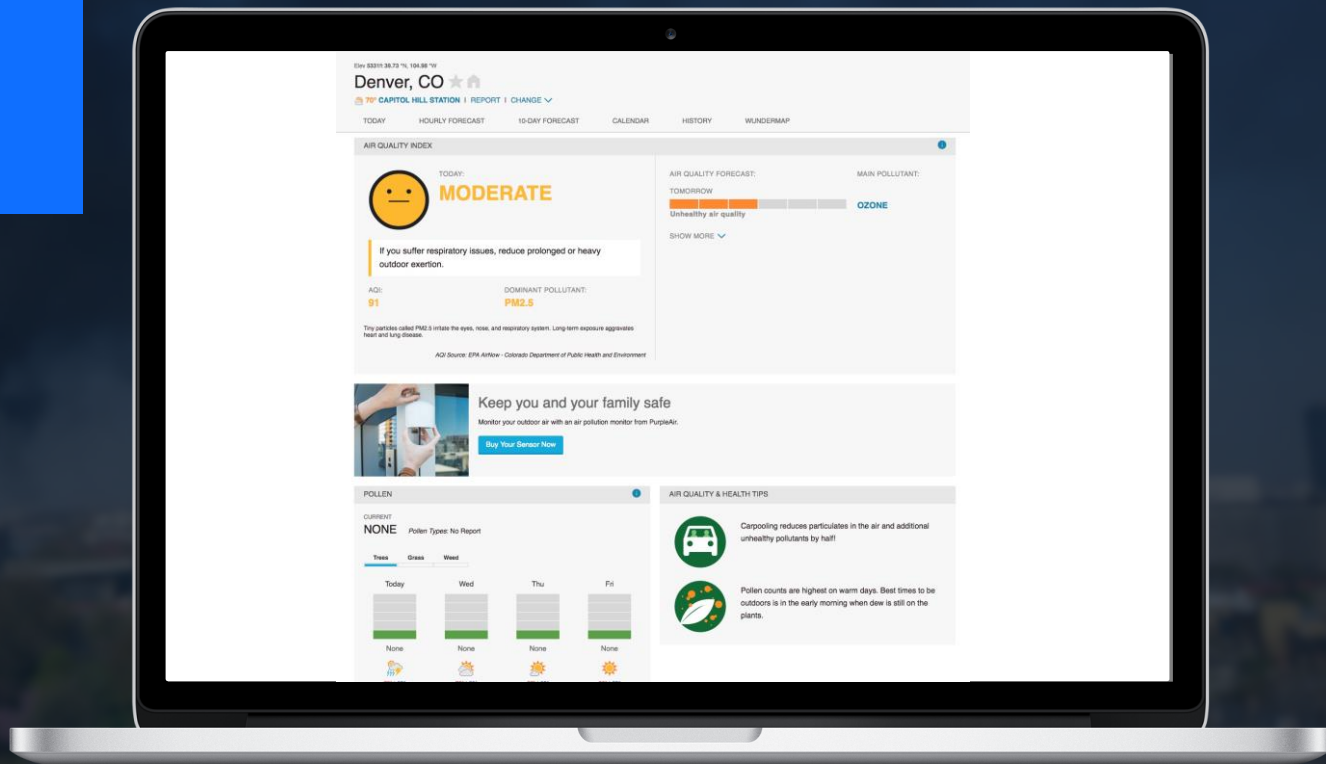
Elev 5331ft 39.73 °N, 104.98 °W

Denver, CO

70° CAPITOL HILL STATION | REPORT | CHANGE

TODAY HOURLY FORECAST 10-DAY FORECAST CALENDAR HISTORY WUNDERMAP

AIR QUALITY INDEX

TODAY:
MODERATE

If you suffer respiratory issues, reduce prolonged or heavy outdoor exertion.

AQI:
91

DOMINANT POLLUTANT:
PM2.5

Tiny particles called PM2.5 irritate the eyes, nose, and respiratory system. Long-term exposure aggravates heart and lung disease.

AQI Source: EPA AirNow - Colorado Department of Public Health and Environment

AIR QUALITY FORECAST:
TOMORROW
Unhealthy air quality

MAIN POLLUTANT:
OZONE

SHOW MORE

Keep you and your family safe

Monitor your outdoor air with an air pollution monitor from PurpleAir.

Buy Your Sensor Now

POLLEN

CURRENT
NONE Pollen Types: No Report

Trees Grass Weed

| Today | Wed | Thu | Fri |
|---|---|---|---|
| None | None | None | None |

AIR QUALITY & HEALTH TIPS

Carpooling reduces particulates in the air and additional unhealthy pollutants by half!

Pollen counts are highest on warm days. Best times to be outdoors is in the early morning when dew is still on the plants.